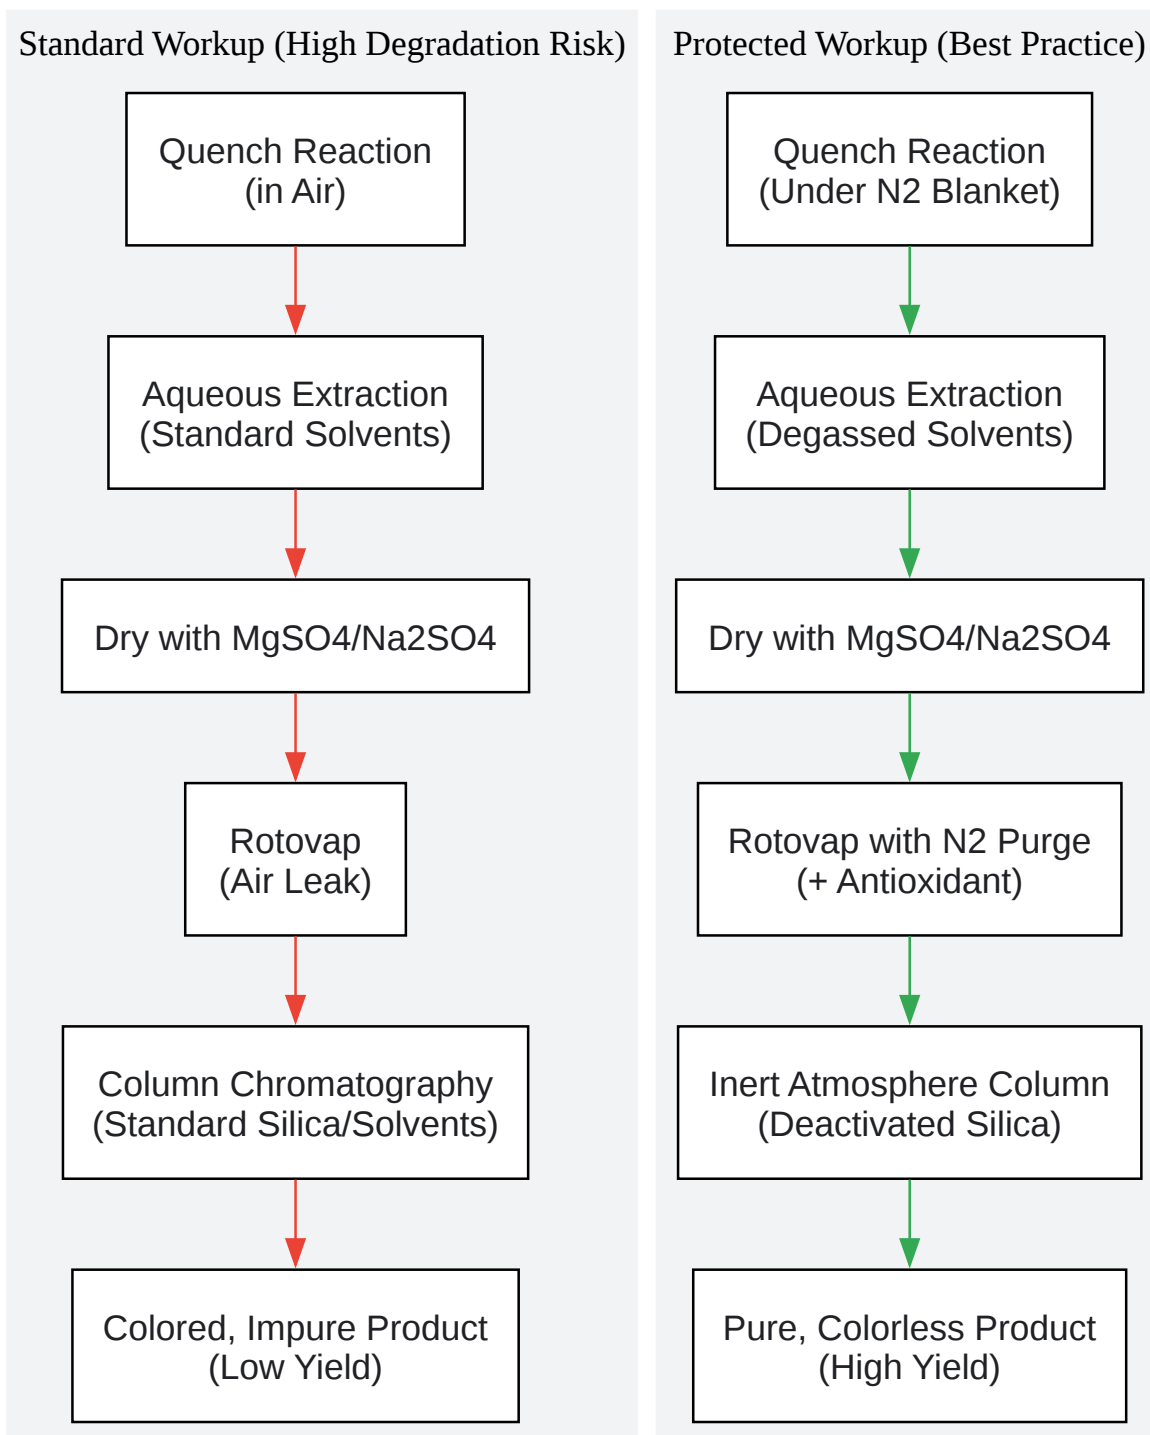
Standard Workup (High Degradation Risk)

Quench Reaction (in Air)

Aqueous Extraction (Standard Solvents)

Dry with MgSO4/Na2SO4

Rotovap (Air Leak)

Column Chromatography (Standard Silica/Solvents)

Colored, Impure Product (Low Yield)

Protected Workup (Best Practice)

Quench Reaction (Under N2 Blanket)

Aqueous Extraction (Degassed Solvents)

Dry with MgSO4/Na2SO4

Rotovap with N2 Purge (+ Antioxidant)

Inert Atmosphere Column (Deactivated Silica)

Pure, Colorless Product (High Yield)